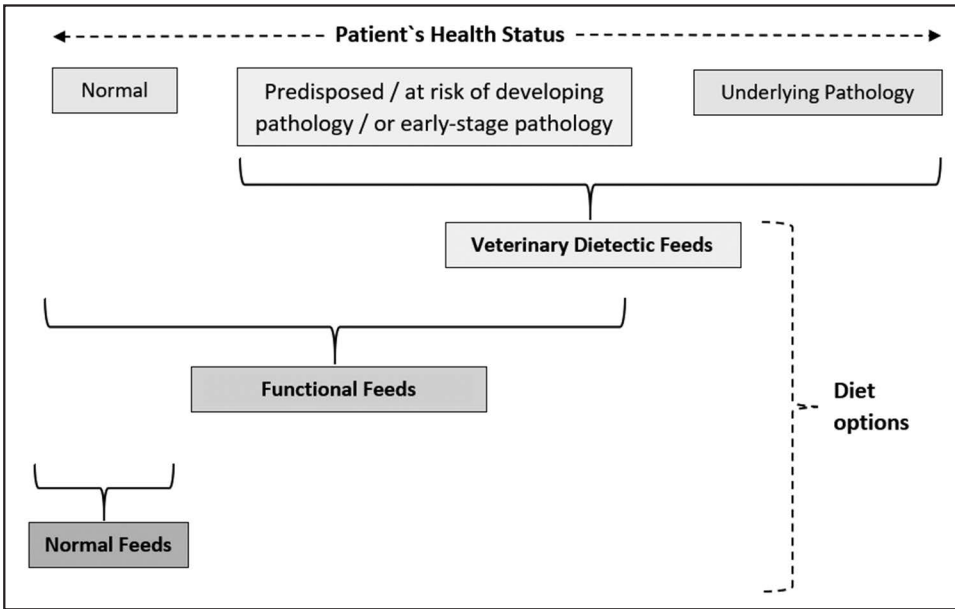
Patient`s Health Status

Normal

Predisposed / at risk of developing pathology / or early-stage pathology

Underlying Pathology

Veterinary Dietectic Feeds

Functional Feeds

Normal Feeds

Diet options